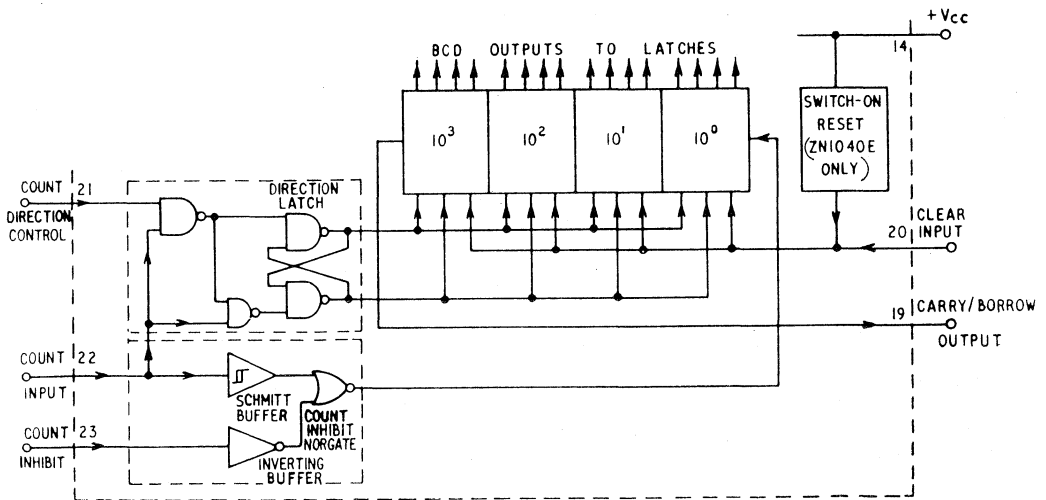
BCD OUTPUTS TO LATCHES

+$V_{CC}$

14

SWITCH-ON RESET (ZN1040E ONLY)

$10^3$

$10^2$

$10^1$

$10^0$

COUNT DIRECTION CONTROL

21

DIRECTION LATCH

CLEAR INPUT

20

19

CARRY/BORROW OUTPUT

COUNT INPUT

22

SCHMITT BUFFER

COUNT INHIBIT NORGATE

COUNT INHIBIT

23

INVERTING BUFFER